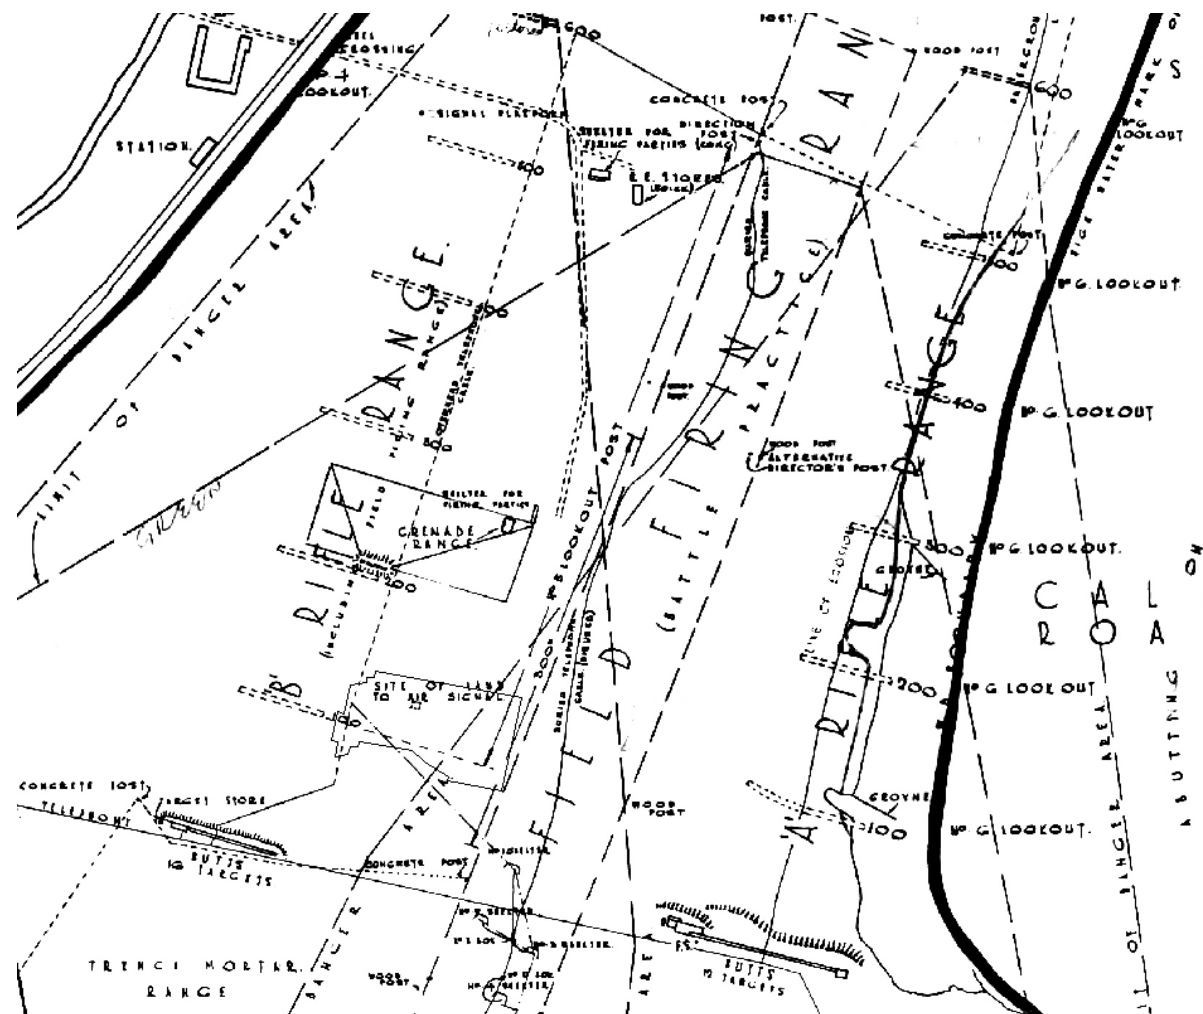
LEVEL CROSSING
No. 1 LOOKOUT.
STATION.
600
POST.
WOOD POST
600
CONCRETE POST
SIGNAL PLATFORM
DIRECTION POST
SHELTER FOR FIRING PARTIES (CONC)
R.E. STORES (BRICK)
500
BURIED TELEPHONE CABLE
CONCRETE POST
No. G LOOKOUT.
LIMIT OF DANGER AREA
'B' RIFLE RANGE (INCLUDING FIELD FIRING RANGE)
BURIED TELEPHONE CABLE
400
300
GREEN
SHELTER FOR FIRING PARTIES
GRENADE RANGE.
200
FIELD FIRING RANGE (BATTLE PRACTICE)
No. 3 LOOKOUT POST
WOOD POST
ALTERNATIVE DIRECTOR'S POST
400
No. G. LOOKOUT
300
No. G LOOKOUT.
GROYNE
LINE OF EROSION
'A' RIFLE RANGE
200
No. G LOOK OUT
GROYNE
100
No. G LOOKOUT.
CAL ROA
ON
ABUTTING
LIMIT OF DANGER AREA
S
HIGH WATER MARK
No. G LOOKOUT
SITE OF LAND TO AIR SIGNAL
100
CONCRETE POST
TELEPHONE
TARGET STORE
BUTTS 10 TARGETS
CONCRETE POST
SHELTER
DANGER AREA
BURIED TELEPHONE CABLE (SHELTERED)
WOOD POST
SHELTER
BOX
SHELTER
BUTTS 10 TARGETS
TRENCH MORTAR RANGE
WOOD POST